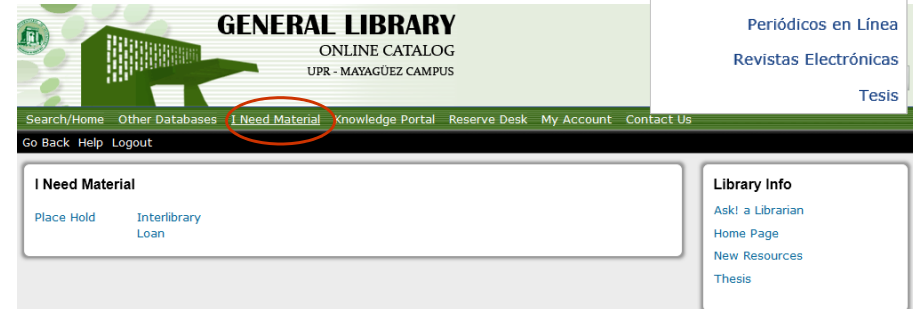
GENERAL LIBRARY
ONLINE CATALOG
UPR - MAYAGÜEZ CAMPUS

Periódicos en Línea
Revistas Electrónicas
Tesis

Search/Home Other Databases I Need Material Knowledge Portal Reserve Desk My Account Contact Us

Go Back Help Logout

I Need Material

Place Hold Interlibrary Loan

Library Info

Ask! a Librarian
Home Page
New Resources
Thesis